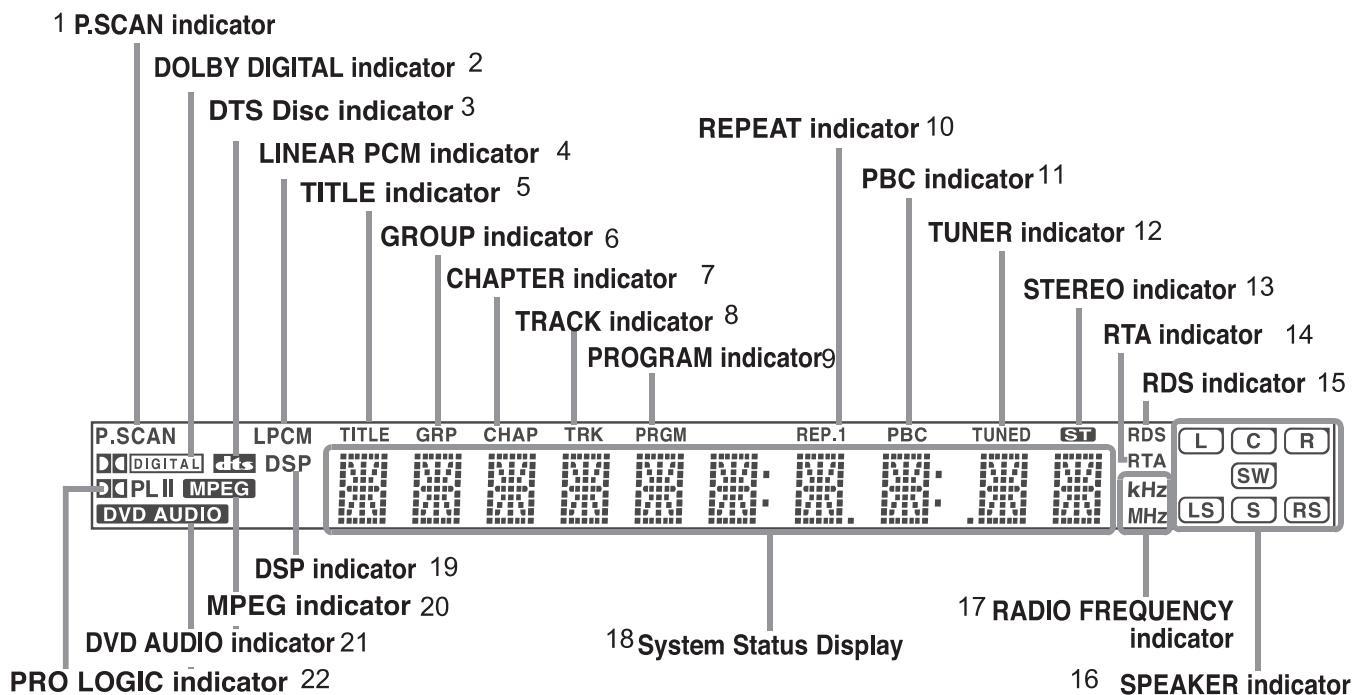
1 P.SCAN indicator

DOLBY DIGITAL indicator 2

DTS Disc indicator 3

LINEAR PCM indicator 4

TITLE indicator 5

GROUP indicator 6

CHAPTER indicator 7

TRACK indicator 8

PROGRAM indicator9

REPEAT indicator 10

PBC indicator 11

TUNER indicator 12

STEREO indicator 13

RTA indicator 14

RDS indicator 15

P.SCAN LPCM TITLE GRP CHAP TRK PRGM REP.1 PBC TUNED ST RDS

DIGITAL dts DSP

PL II MPEG

DVD AUDIO

RTA kHz MHz

L C R SW LS S RS

DSP indicator 19

MPEG indicator 20

DVD AUDIO indicator 21

PRO LOGIC indicator 22

18 System Status Display

17 RADIO FREQUENCY indicator

16 SPEAKER indicator